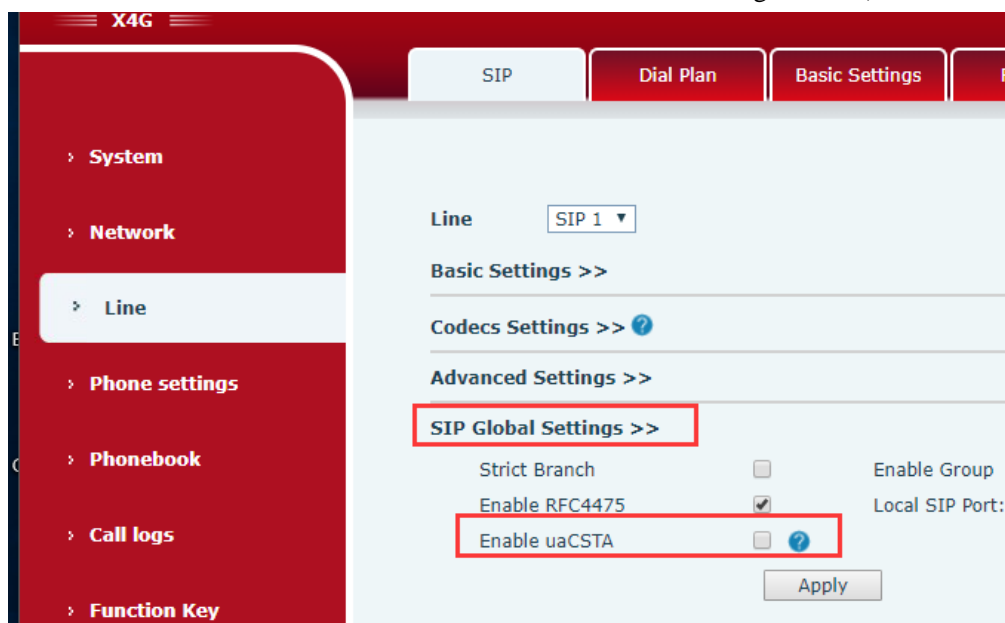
X4G

SIP | Dial Plan | Basic Settings

› System

› Network

› Line

› Phone settings

› Phonebook

› Call logs

› Function Key

Line SIP 1 ▼

Basic Settings >>

Codecs Settings >>

Advanced Settings >>

SIP Global Settings >>

Strict Branch

Enable Group

Enable RFC4475

Local SIP Port:

Enable uaCSTA

Apply